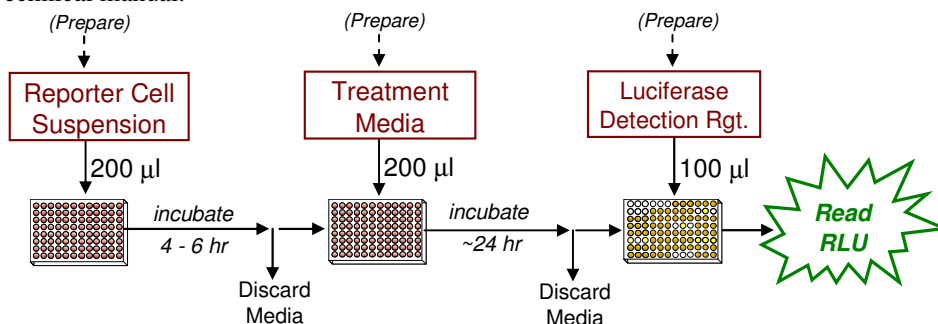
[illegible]

(Prepare)

Reporter Cell Suspension

200 µl

incubate

4 - 6 hr

Discard Media

(Prepare)

Treatment Media

200 µl

incubate

~24 hr

Discard Media

(Prepare)

Luciferase Detection Rgt.

100 µl

Read RLU